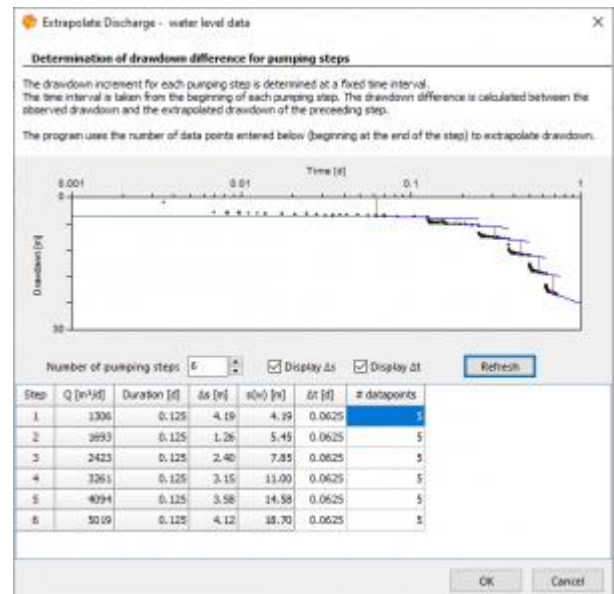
Extrapolate Discharge - water level data

Determination of drawdown difference for pumping steps

The drawdown increment for each pumping step is determined at a fixed time interval.
The time interval is taken from the beginning of each pumping step. The drawdown difference is calculated between the observed drawdown and the extrapolated drawdown of the preceeding step.

The program uses the number of data points entered below (beginning at the end of the step) to extrapolate drawdown.

Time [d]
0.001
0.01
0.1
1
0
Drawdown [m]
30

Number of pumping steps 6
Display Δs
Display Δt
Refresh

| Step | Q [m³/d] | Duration [d] | Δs [m] | s(w) [m] | Δt [d] | # datapoints |
|---|---|---|---|---|---|---|
| 1 | 1306 | 0.125 | 4.19 | 4.19 | 0.0625 | 5 |
| 2 | 1693 | 0.125 | 1.26 | 5.45 | 0.0625 | 5 |
| 3 | 2423 | 0.125 | 2.40 | 7.85 | 0.0625 | 5 |
| 4 | 3261 | 0.125 | 3.15 | 11.00 | 0.0625 | 5 |
| 5 | 4094 | 0.125 | 3.58 | 14.58 | 0.0625 | 5 |
| 6 | 5019 | 0.125 | 4.12 | 18.70 | 0.0625 | 5 |

OK
Cancel